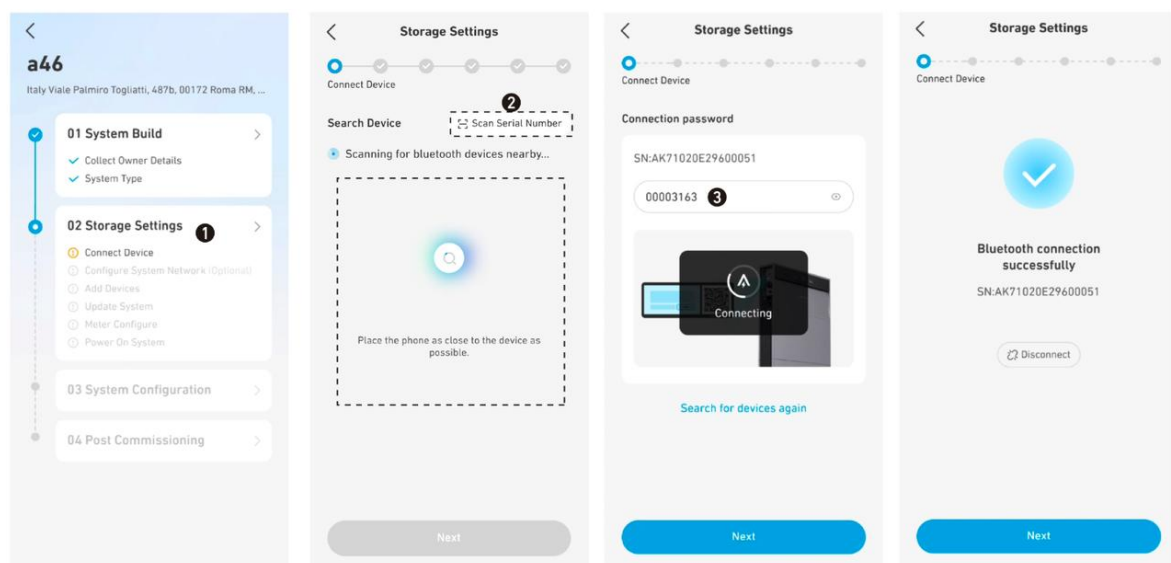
a46

Italy Viale Palmiro Togliatti, 487b, 00172 Roma RM, ...

01 System Build

Collect Owner Details
System Type

02 Storage Settings ❶

Connect Device
Configure System Network (Optional)
Add Devices
Update System
Meter Configure
Power On System

03 System Configuration

04 Post Commissioning

Storage Settings

Connect Device

Search Device

❷ Scan Serial Number

Scanning for bluetooth devices nearby...

Place the phone as close to the device as possible.

Next

Storage Settings

Connect Device

Connection password

SN:AK71020E29600051

00003163 ❸

Connecting

Search for devices again

Next

Storage Settings

Connect Device

Bluetooth connection successfully

SN:AK71020E29600051

Disconnect

Next